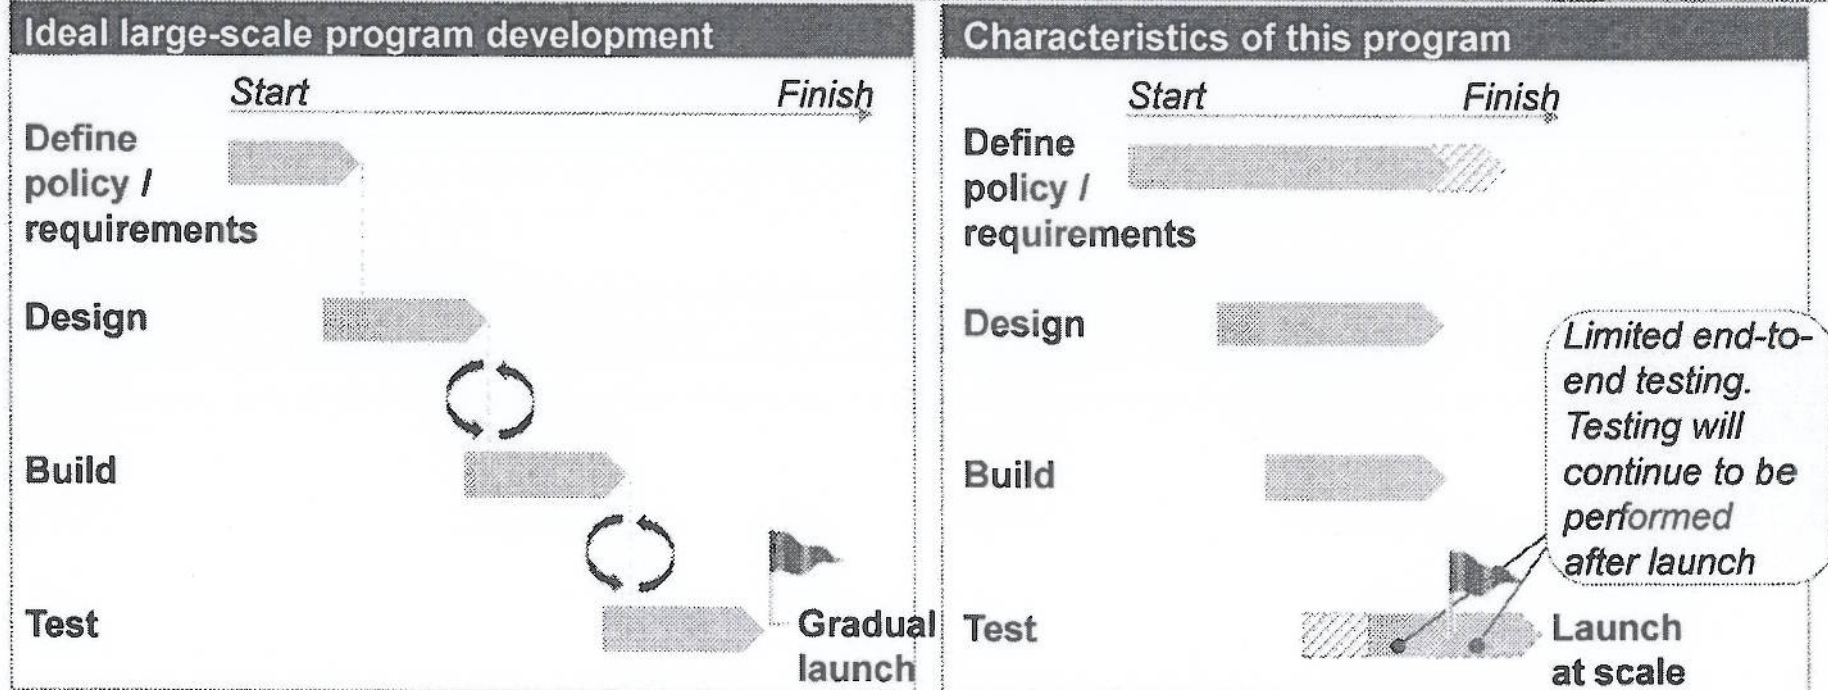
Ideal large-scale program development

Start Finish

Define policy / requirements

Design

Build

Test

Gradual launch

Characteristics of this program

Start Finish

Define policy / requirements

Design

Build

Test

Limited end-to-end testing. Testing will continue to be performed after launch

Launch at scale